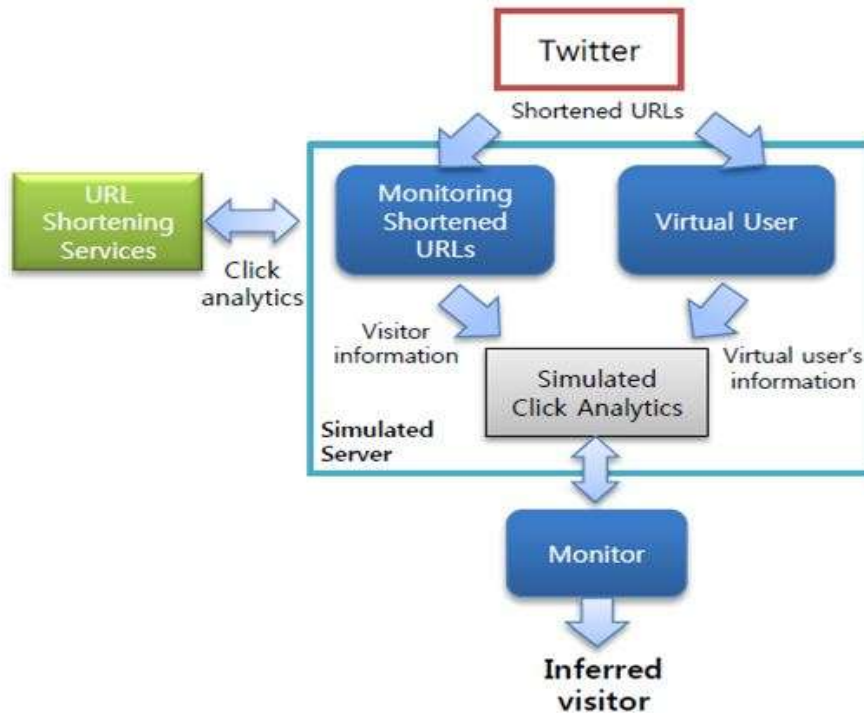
Twitter

Shortened URLs

URL Shortening Services

Click analytics

Monitoring Shortened URLs

Virtual User

Visitor information

Virtual user's information

Simulated Click Analytics

Simulated Server

Monitor

Inferred visitor